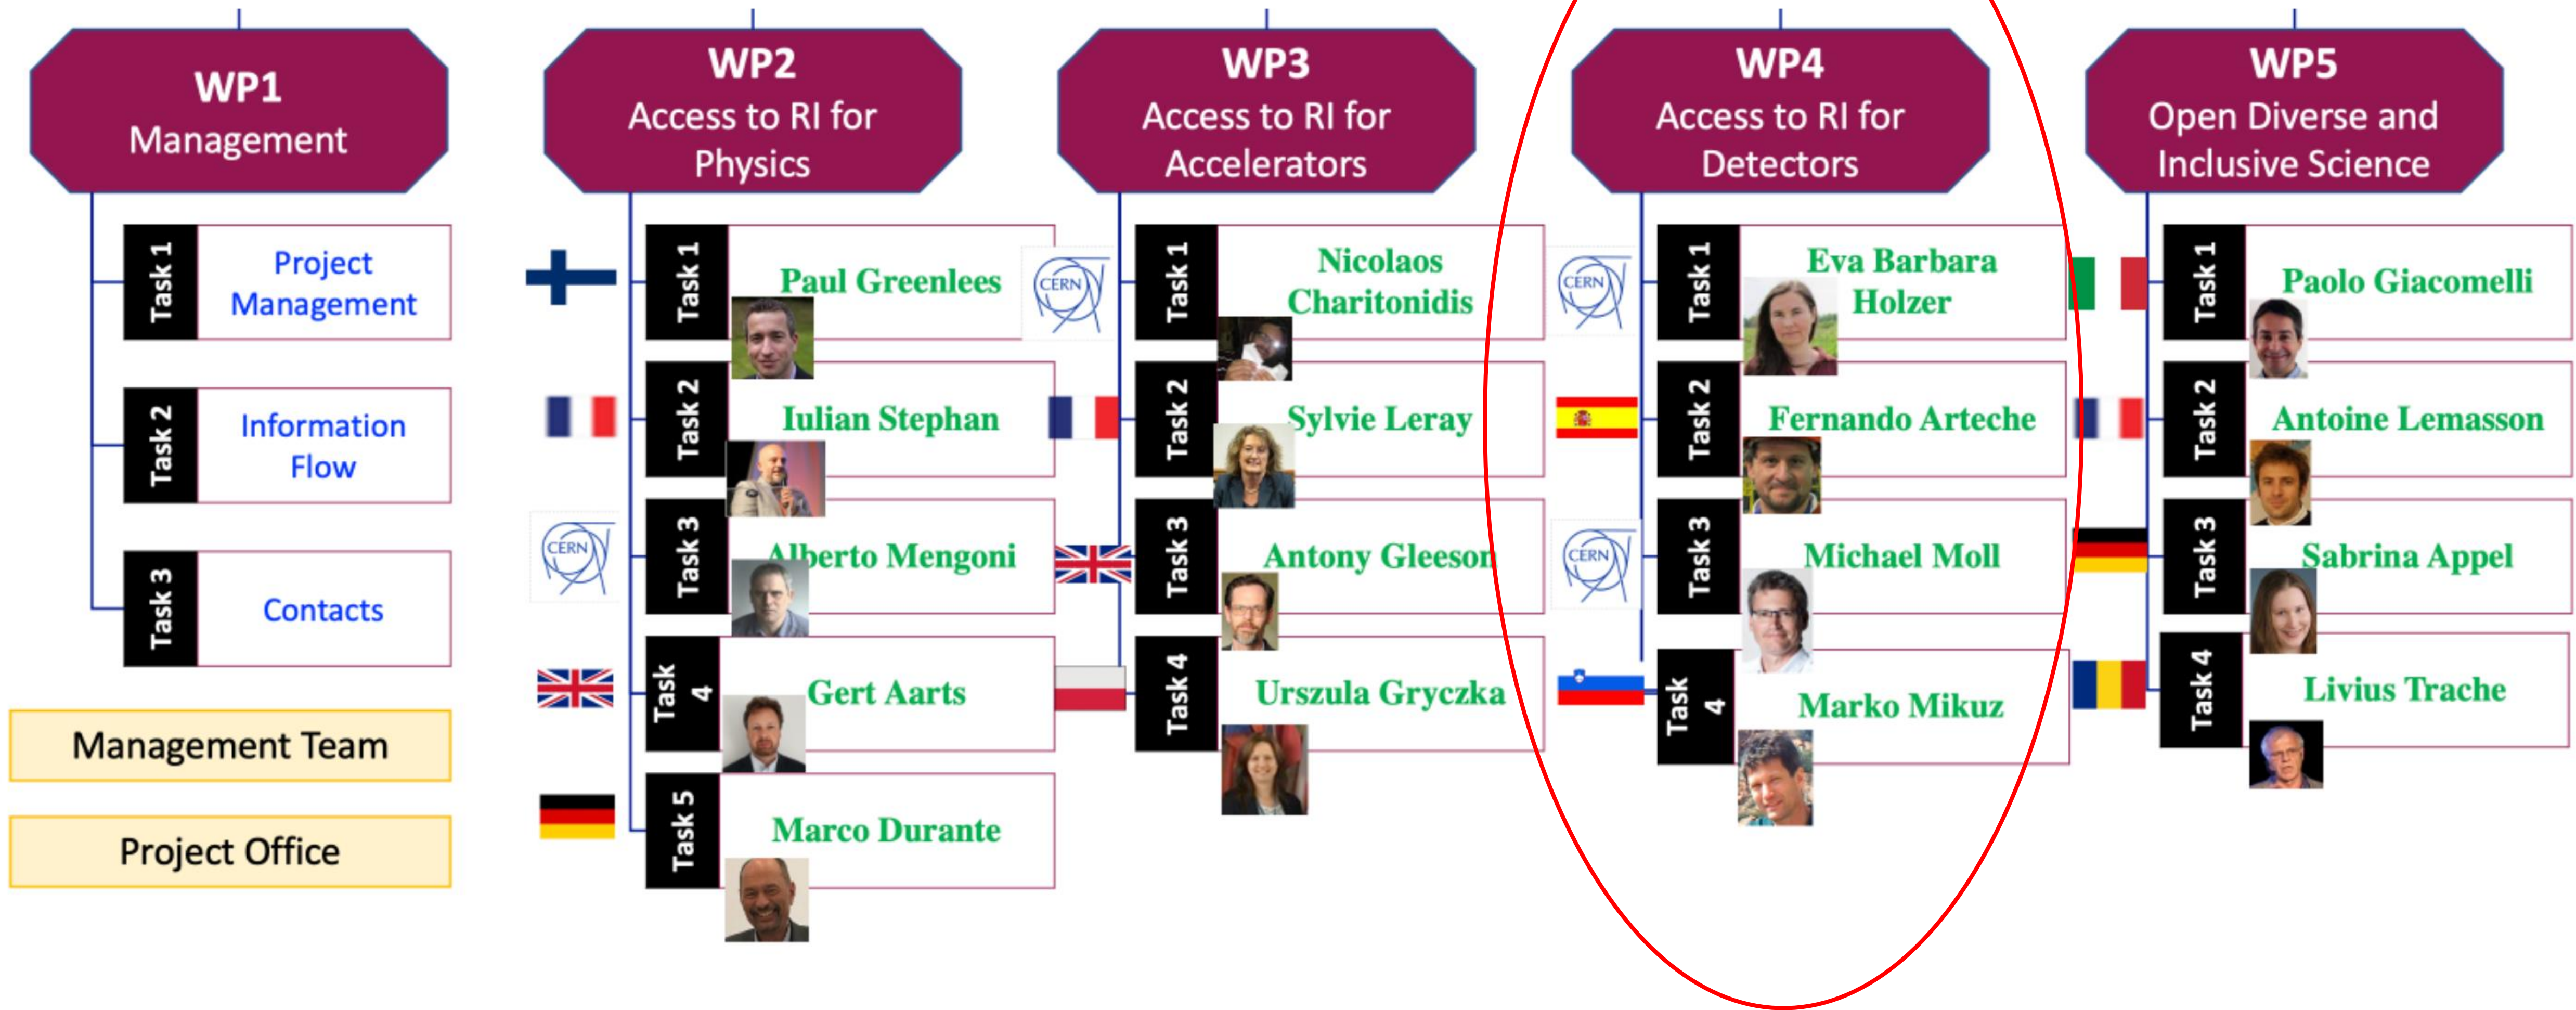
WP1
Management

Task 1 Project Management

Task 2 Information Flow

Task 3 Contacts

Management Team

Project Office

WP2
Access to RI for Physics

Task 1 Paul Greenlees

Task 2 Iulian Stephan

CERN

Task 3 Alberto Mengoni

Task 4 Gert Aarts

Task 5 Marco Durante

WP3
Access to RI for Accelerators

CERN

Task 1 Nicolaos Charitonidis

Task 2 Sylvie Leray

Task 3 Antony Gleeson

Task 4 Urszula Gryczka

WP4
Access to RI for Detectors

CERN

Task 1 Eva Barbara Holzer

Task 2 Fernando Arteche

CERN

Task 3 Michael Moll

Task 4 Marko Mikuz

WP5
Open Diverse and Inclusive Science

Task 1 Paolo Giacomelli

Task 2 Antoine Lemasson

Task 3 Sabrina Appel

Task 4 Livius Trache